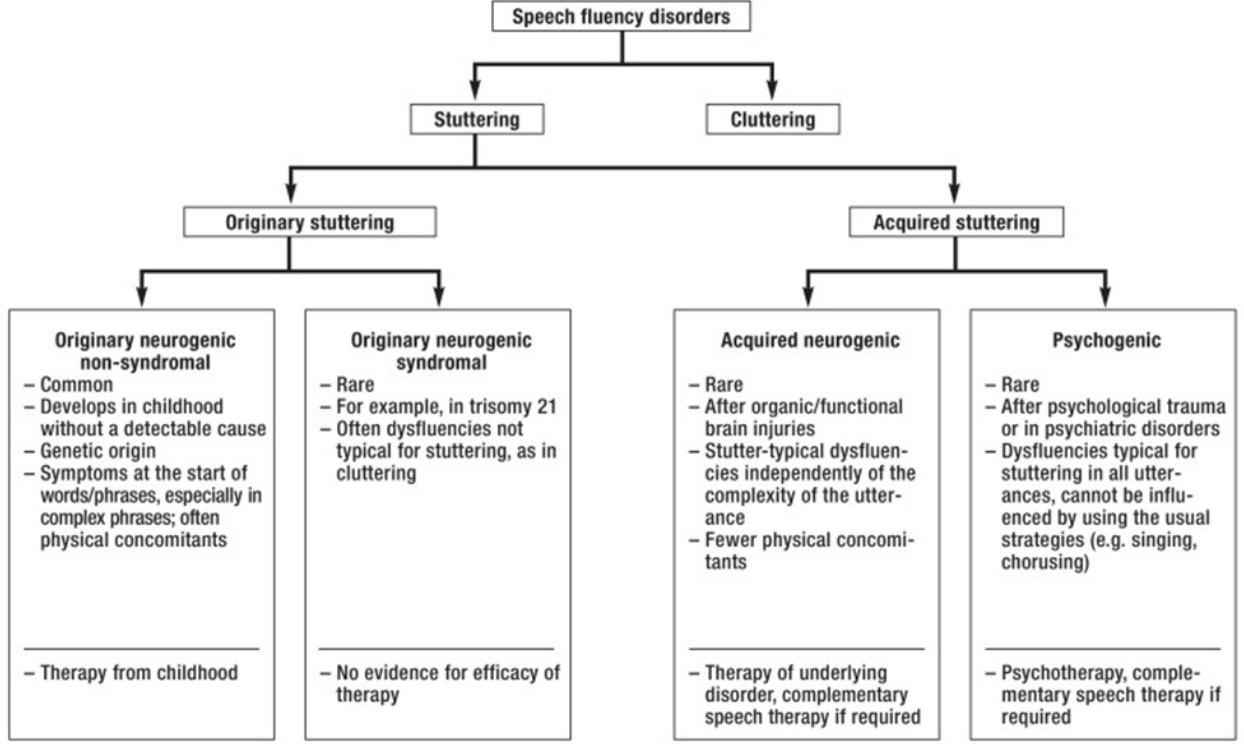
Speech fluency disorders

Stuttering

Cluttering

Originary stuttering

Acquired stuttering

Originary neurogenic non-syndromal
– Common
– Develops in childhood without a detectable cause
– Genetic origin
– Symptoms at the start of words/phrases, especially in complex phrases; often physical concomitants

– Therapy from childhood

Originary neurogenic syndromal
– Rare
– For example, in trisomy 21
– Often dysfluencies not typical for stuttering, as in cluttering

– No evidence for efficacy of therapy

Acquired neurogenic
– Rare
– After organic/functional brain injuries
– Stutter-typical dysfluencies independently of the complexity of the utterance
– Fewer physical concomitants

– Therapy of underlying disorder, complementary speech therapy if required

Psychogenic
– Rare
– After psychological trauma or in psychiatric disorders
– Dysfluencies typical for stuttering in all utterances, cannot be influenced by using the usual strategies (e.g. singing, chorusing)

– Psychotherapy, complementary speech therapy if required